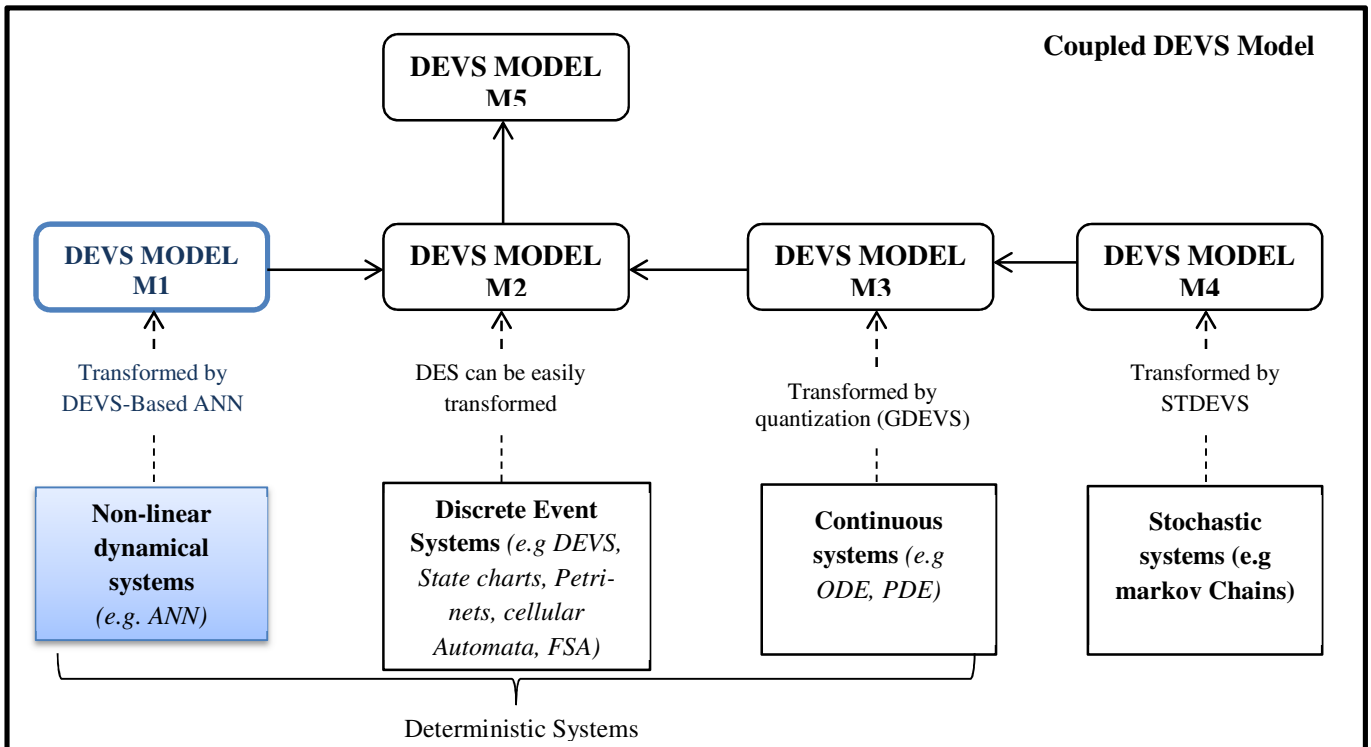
Coupled DEVS Model

DEVS MODEL M5

DEVS MODEL M1

DEVS MODEL M2

DEVS MODEL M3

DEVS MODEL M4

Transformed by DEVS-Based ANN

DES can be easily transformed

Transformed by quantization (GDEVS)

Transformed by STDEVS

**Non-linear dynamical systems** *(e.g. ANN)*

**Discrete Event Systems** *(e.g DEVS, State charts, Petri-nets, cellular Automata, FSA)*

**Continuous systems** *(e.g ODE, PDE)*

**Stochastic systems (e.g markov Chains)**

Deterministic Systems